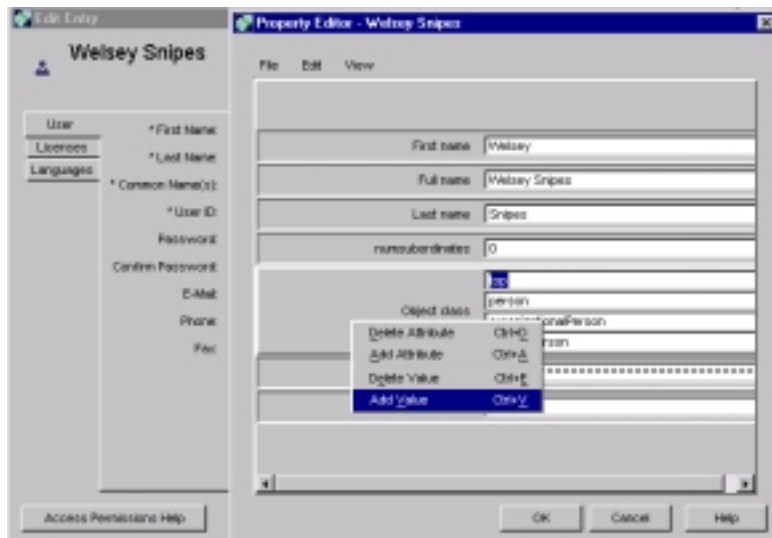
Edit Entry

Welsey Snipes

User
Licenses
Languages

* First Name:
* Last Name:
* Common Name(s):
* User ID:
Password:
Confirm Password:
E-Mail:
Phone:
Fax:

Access Permissions Help

Property Editor - Welsey Snipes

File Edit View

First name Welsey
Full name Welsey Snipes
Last name Snipes
numsubordinates 0
Object class top
person
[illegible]onalPerson
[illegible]rson

Delete Attribute Ctrl+D
Add Attribute Ctrl+A
Delete Value Ctrl+E
Add Value Ctrl+V

****************************

OK Cancel Help